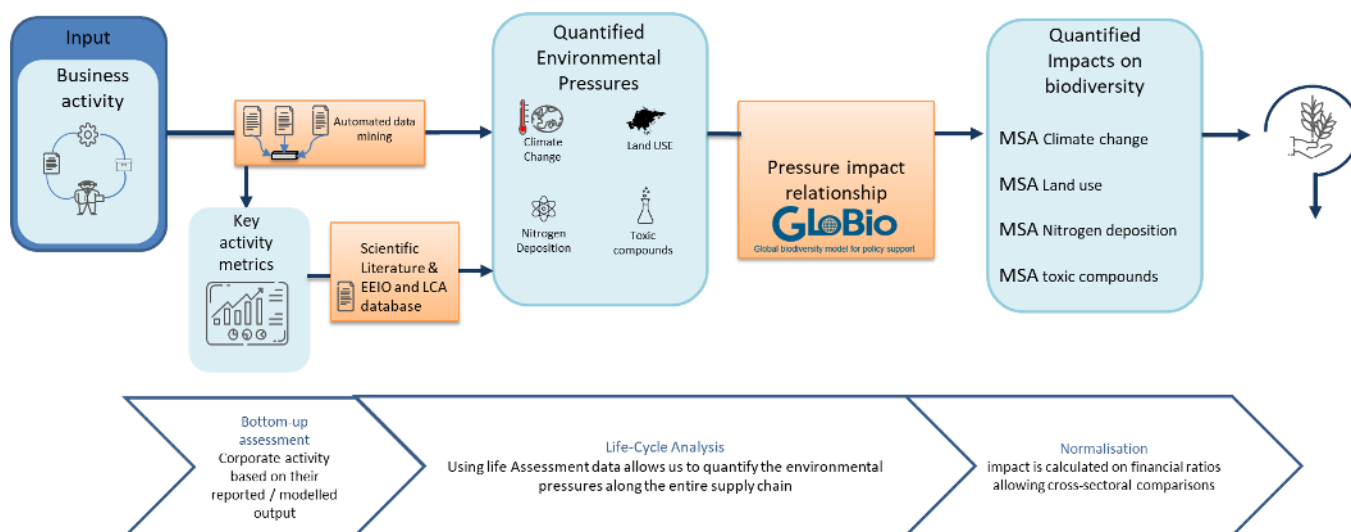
Input

Business activity

Automated data mining

Key activity metrics

Scientific Literature & EEIO and LCA database

Quantified Environmental Pressures

Climate Change

Land USE

Nitrogen Deposition

Toxic compounds

Pressure impact relationship

GLoBio

Global biodiversity model for policy support

Quantified Impacts on biodiversity

MSA Climate change

MSA Land use

MSA Nitrogen deposition

MSA toxic compounds

Bottom-up assessment
Corporate activity based on their reported / modelled output

Life-Cycle Analysis
Using life Assessment data allows us to quantify the environmental pressures along the entire supply chain

Normalisation
impact is calculated on financial ratios allowing cross-sectoral comparisons